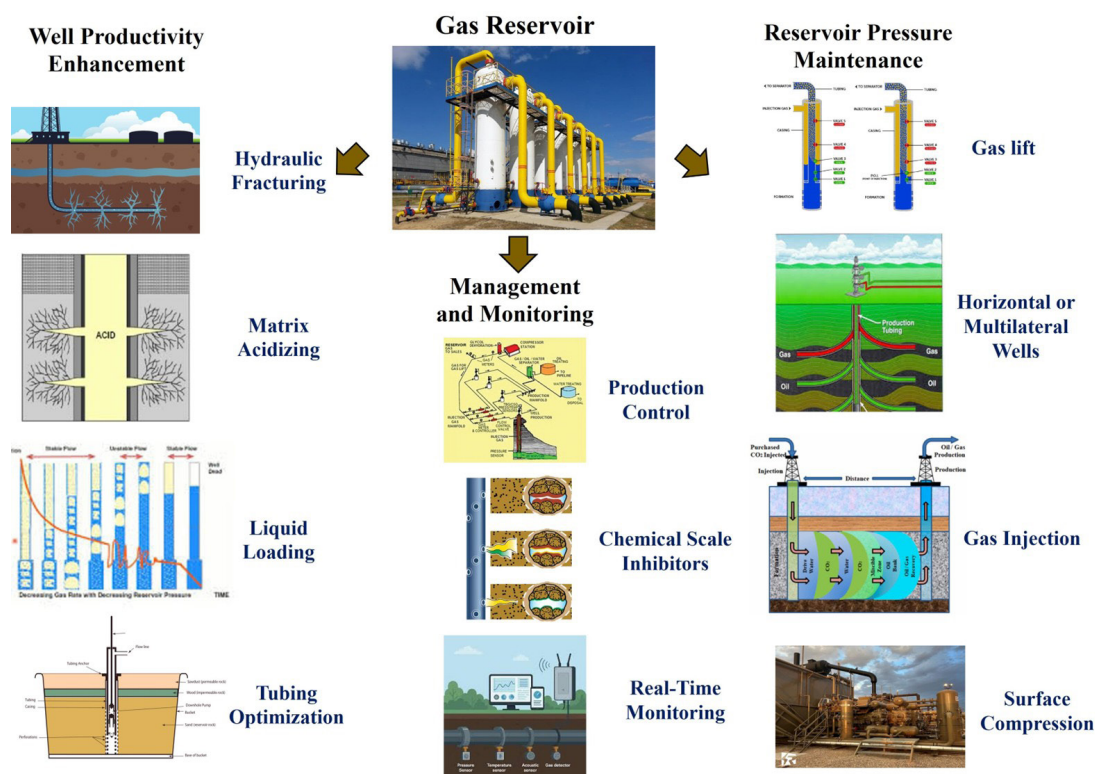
Gas Reservoir

Well Productivity Enhancement

Hydraulic Fracturing

ACID

Matrix Acidizing

Stable Flow
Unstable Flow
Stable Flow
Well Dead

Decreasing Gas Rate with Decreasing Reservoir Pressure
TIME

Liquid Loading

Tubing Optimization

Management and Monitoring

Production Control

Chemical Scale Inhibitors

Real-Time Monitoring

Reservoir Pressure Maintenance

Gas lift

Production Tubing
Gas
Gas
Oil
Oil

Horizontal or Multilateral Wells

Purchased $CO_2$ Injected
Injection
Distance
Oil / Gas Production
Production

Gas Injection

Surface Compression